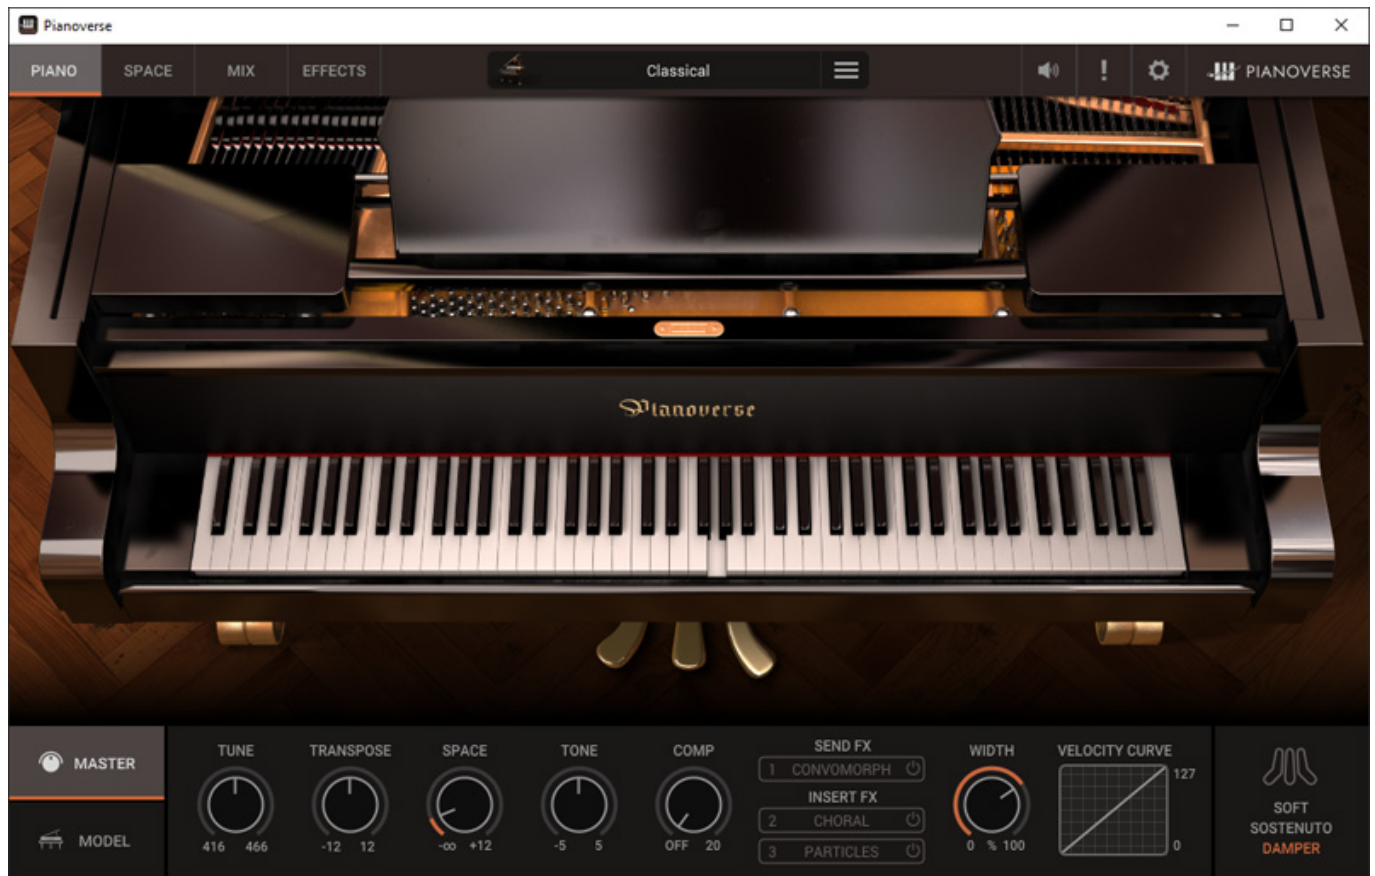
Pianoverse

PIANO SPACE MIX EFFECTS

Classical

PIANOVERSE

Pianoverse

MASTER

MODEL

TUNE
416 466

TRANSPOSE
-12 12

SPACE
-∞ +12

TONE
-5 5

COMP
OFF 20

SEND FX
1 CONVOMORPH

INSERT FX
2 CHORAL
3 PARTICLES

WIDTH
0 % 100

VELOCITY CURVE
127
0

SOFT
SOSTENUTO
DAMPER